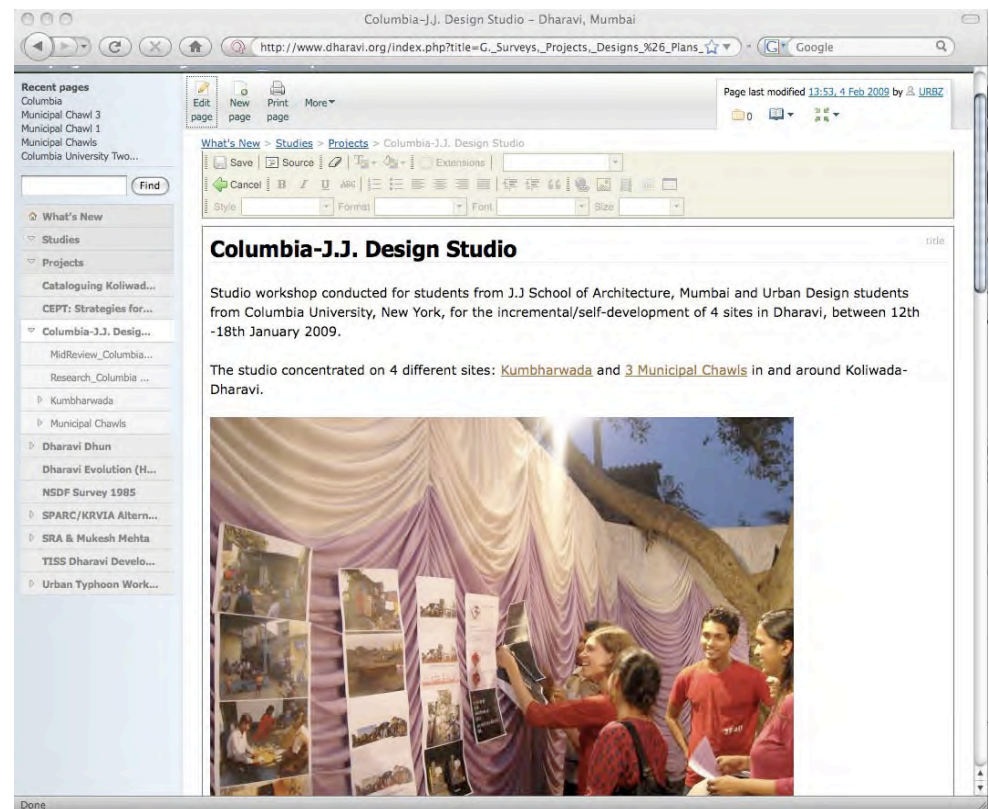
Columbia-J.J. Design Studio – Dharavi, Mumbai

http://www.dharavi.org/index.php?title=G._Surveys,_Projects,_Designs_%26_Plans_

Google

Recent pages
Columbia
Municipal Chawl 3
Municipal Chawl 1
Municipal Chawls
Columbia University Two...

Find

What's New
Studies
Projects
Cataloguing Koliwad...
CEPT: Strategies for...
Columbia-J.J. Desig...
MidReview_Columbia...
Research_Columbia ...
Kumbharwada
Municipal Chawls
Dharavi Dhun
Dharavi Evolution (H...
NSDF Survey 1985
SPARC/KRVIA Altern...
SRA & Mukesh Mehta
TISS Dharavi Develo...
Urban Typhoon Work...

Edit page
New page
Print page
More

Page last modified 13:53, 4 Feb 2009 by URBZ

0

What's New > Studies > Projects > Columbia-J.J. Design Studio

Save Source Extensions
Cancel
Style Format Font Size

title

Columbia-J.J. Design Studio

Studio workshop conducted for students from J.J School of Architecture, Mumbai and Urban Design students from Columbia University, New York, for the incremental/self-development of 4 sites in Dharavi, between 12th -18th January 2009.

The studio concentrated on 4 different sites: Kumbharwada and 3 Municipal Chawls in and around Koliwada-Dharavi.

Done